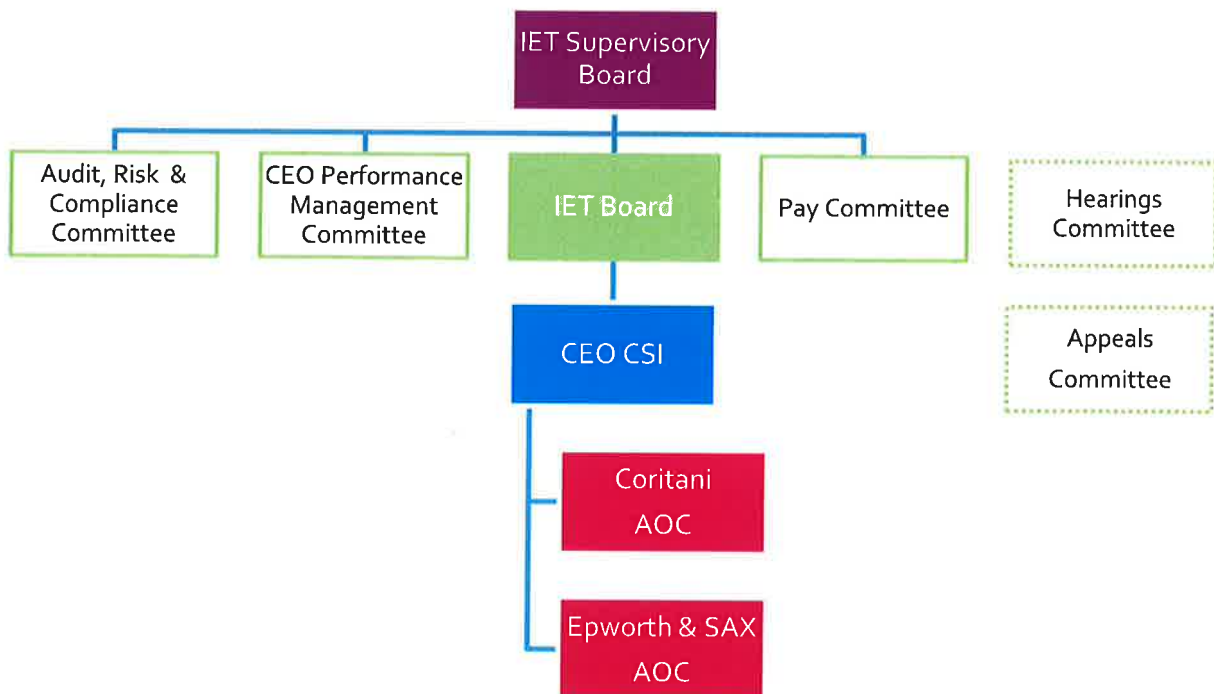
IET Supervisory Board

Audit, Risk & Compliance Committee

CEO Performance Management Committee

IET Board

Pay Committee

Hearings Committee

Appeals Committee

CEO CSI

Coritani AOC

Epworth & SAX AOC